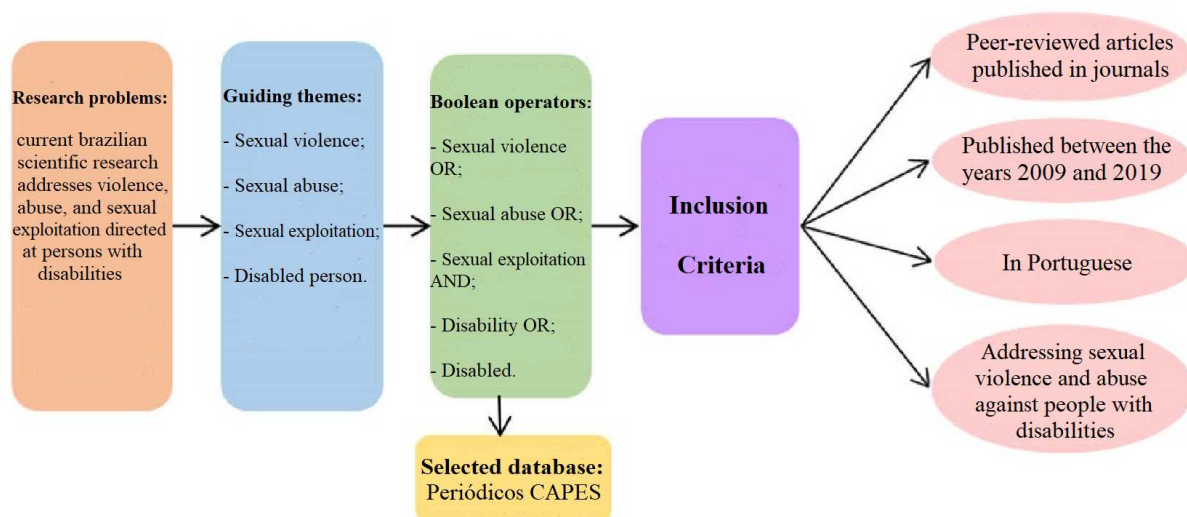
Research problems:

current brazilian scientific research addresses violence, abuse, and sexual exploitation directed at persons with disabilities

Guiding themes:

- Sexual violence;

- Sexual abuse;

- Sexual exploitation;

- Disabled person.

Boolean operators:

- Sexual violence OR;

- Sexual abuse OR;

- Sexual exploitation AND;

- Disability OR;

- Disabled.

Selected database: Periódicos CAPES

Inclusion Criteria

Peer-reviewed articles published in journals

Published between the years 2009 and 2019

In Portuguese

Addressing sexual violence and abuse against people with disabilities